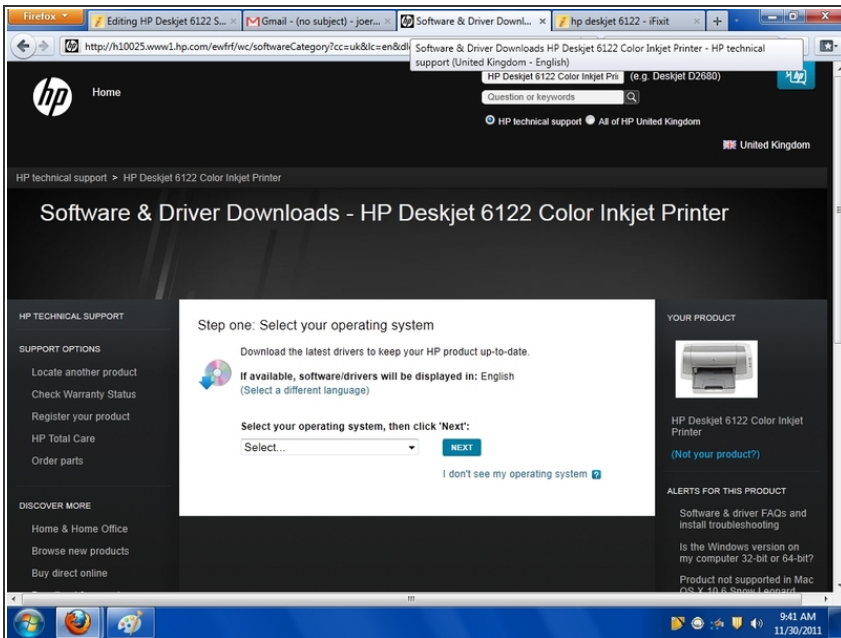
Firefox

Editing HP Deskjet 6122 S... ×

Gmail - (no subject) - joer... ×

Software & Driver Downl... ×

hp deskjet 6122 - iFixit ×

+

http://h10025.www1.hp.com/ewfrf/wc/softwareCategory?cc=uk&lc=en&dl

Software & Driver Downloads HP Deskjet 6122 Color Inkjet Printer - HP technical support (United Kingdom - English)

Home

HP Deskjet 6122 Color Inkjet Pri (e.g. Deskjet D2680)

Question or keywords

HP technical support All of HP United Kingdom

United Kingdom

HP technical support > HP Deskjet 6122 Color Inkjet Printer

Software & Driver Downloads - HP Deskjet 6122 Color Inkjet Printer

HP TECHNICAL SUPPORT

SUPPORT OPTIONS

Locate another product

Check Warranty Status

Register your product

HP Total Care

Order parts

DISCOVER MORE

Home & Home Office

Browse new products

Buy direct online

Step one: Select your operating system

Download the latest drivers to keep your HP product up-to-date.

If available, software/drivers will be displayed in: English
(Select a different language)

Select your operating system, then click 'Next':

Select...

NEXT

I don't see my operating system

YOUR PRODUCT

HP Deskjet 6122 Color Inkjet Printer

(Not your product?)

ALERTS FOR THIS PRODUCT

Software & driver FAQs and install troubleshooting

Is the Windows version on my computer 32-bit or 64-bit?

Product not supported in Mac OS X 10.6 Snow Leopard

9:41 AM
11/30/2011